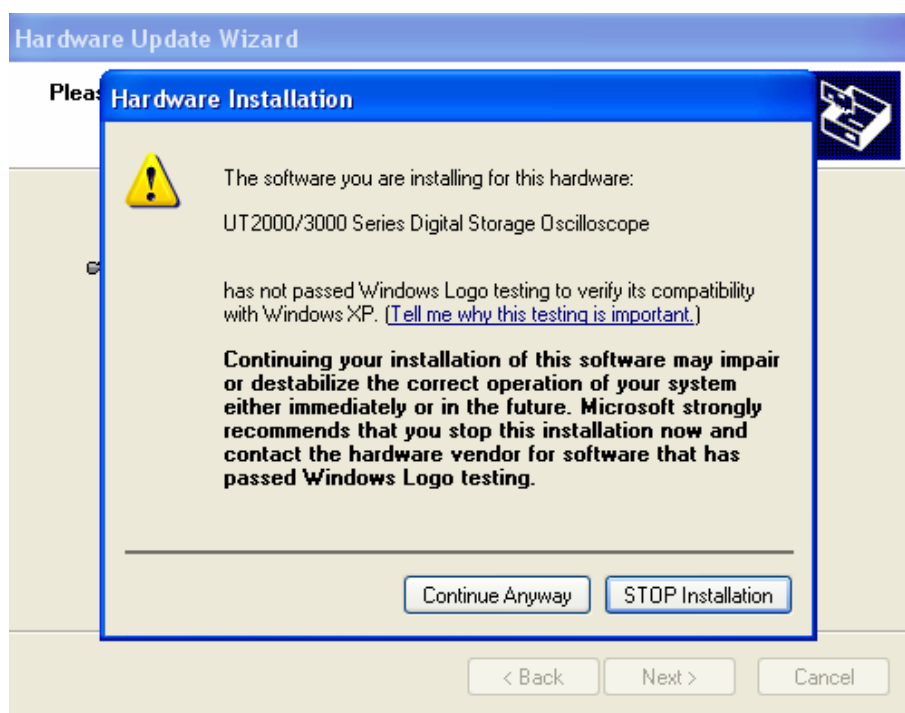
Hardware Update Wizard

Pleas

Hardware Installation

The software you are installing for this hardware:

UT2000/3000 Series Digital Storage Oscilloscope

has not passed Windows Logo testing to verify its compatibility with Windows XP. (Tell me why this testing is important.)

Continuing your installation of this software may impair or destabilize the correct operation of your system either immediately or in the future. Microsoft strongly recommends that you stop this installation now and contact the hardware vendor for software that has passed Windows Logo testing.

Continue Anyway

STOP Installation

< Back

Next >

Cancel